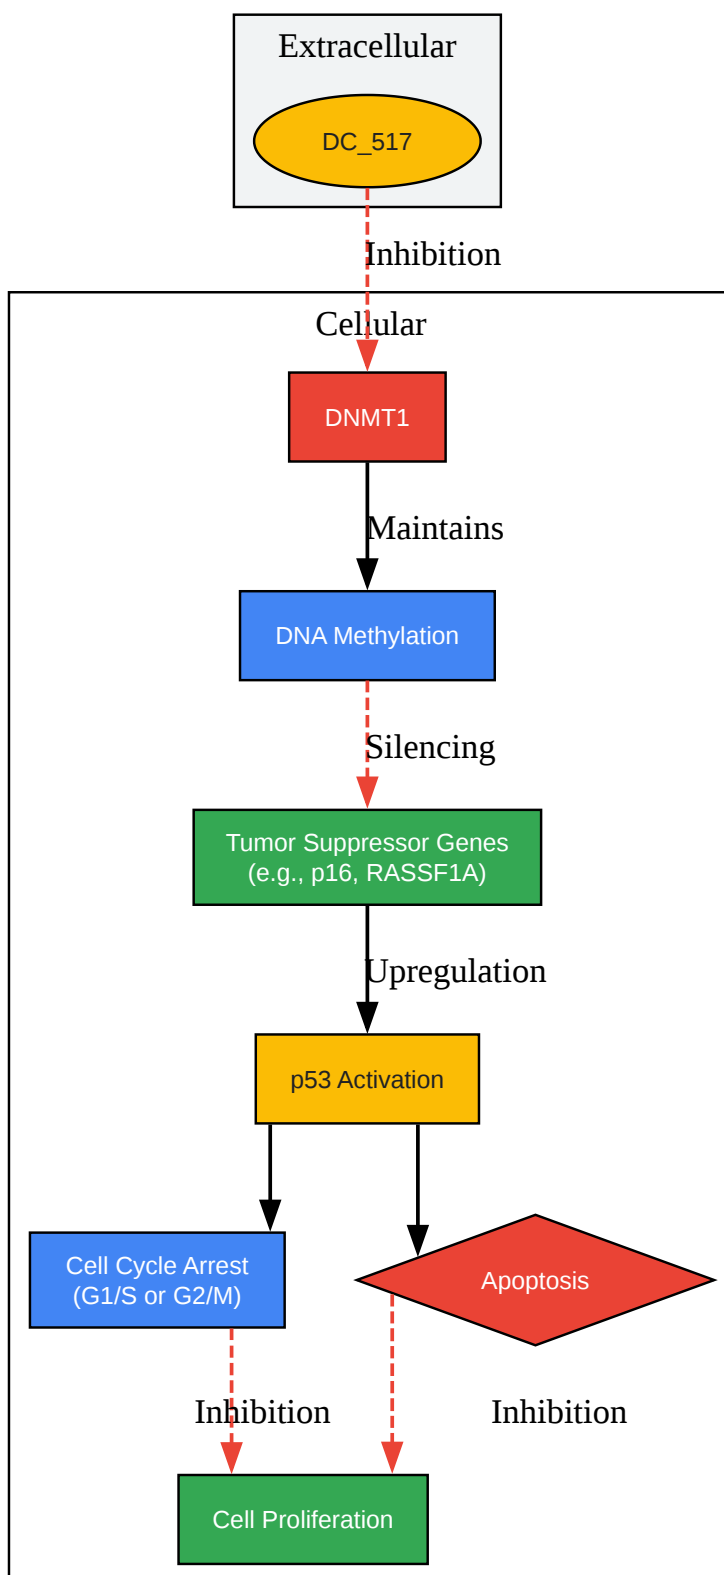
Extracellular

DC_517

Inhibition

Cellular

DNMT1

Maintains

DNA Methylation

Silencing

Tumor Suppressor Genes (e.g., p16, RASSF1A)

Upregulation

p53 Activation

Cell Cycle Arrest (G1/S or G2/M)

Apoptosis

Inhibition

Inhibition

Cell Proliferation